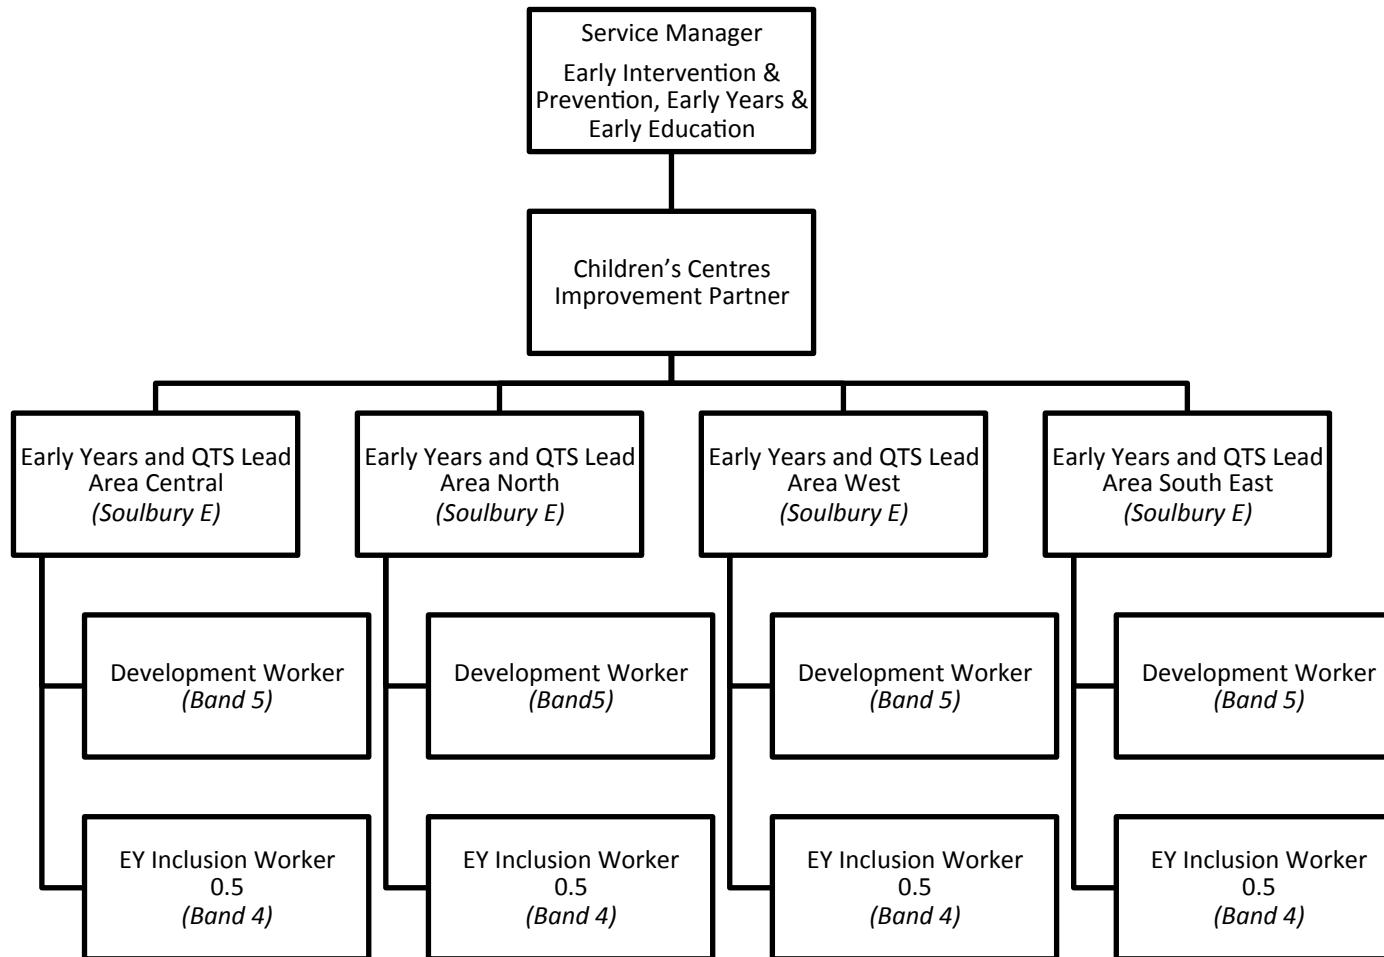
Service Manager
Early Intervention & Prevention, Early Years & Early Education

Children's Centres Improvement Partner

Early Years and QTS Lead
Area Central
*(Soulbury E)*

Development Worker
*(Band 5)*

EY Inclusion Worker
0.5
*(Band 4)*

Early Years and QTS Lead
Area North
*(Soulbury E)*

Development Worker
*(Band5)*

EY Inclusion Worker
0.5
*(Band 4)*

Early Years and QTS Lead
Area West
*(Soulbury E)*

Development Worker
*(Band 5)*

EY Inclusion Worker
0.5
*(Band 4)*

Early Years and QTS Lead
Area South East
*(Soulbury E)*

Development Worker
*(Band 5)*

EY Inclusion Worker
0.5
*(Band 4)*